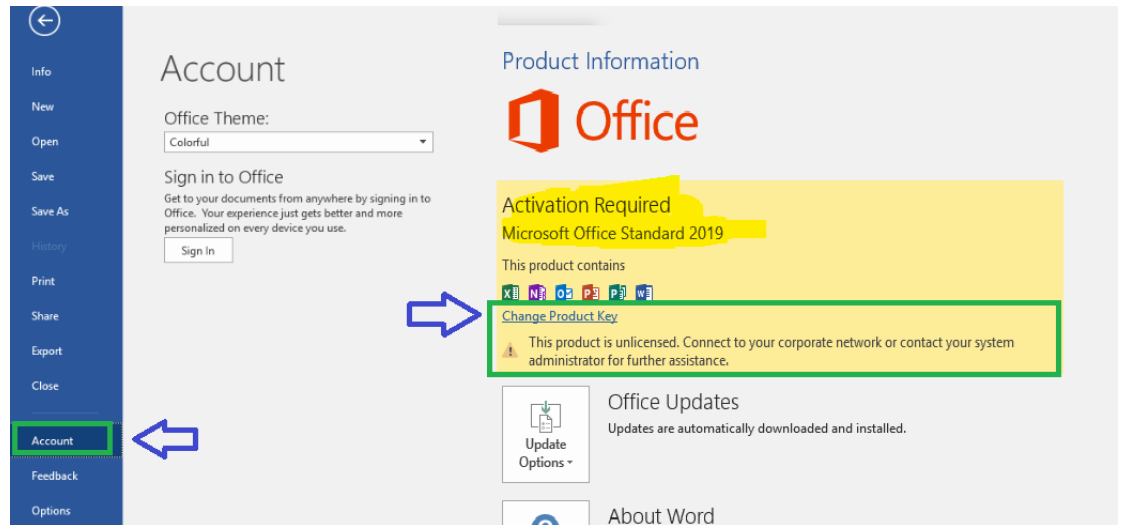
Info
New
Open
Save
Save As
History
Print
Share
Export
Close
Account
Feedback
Options

Account

Office Theme:
Colorful

Sign in to Office
Get to your documents from anywhere by signing in to Office. Your experience just gets better and more personalized on every device you use.
Sign In

Product Information

Office

Activation Required
Microsoft Office Standard 2019
This product contains

Change Product Key
This product is unlicensed. Connect to your corporate network or contact your system administrator for further assistance.

Update Options

Office Updates
Updates are automatically downloaded and installed.

About Word